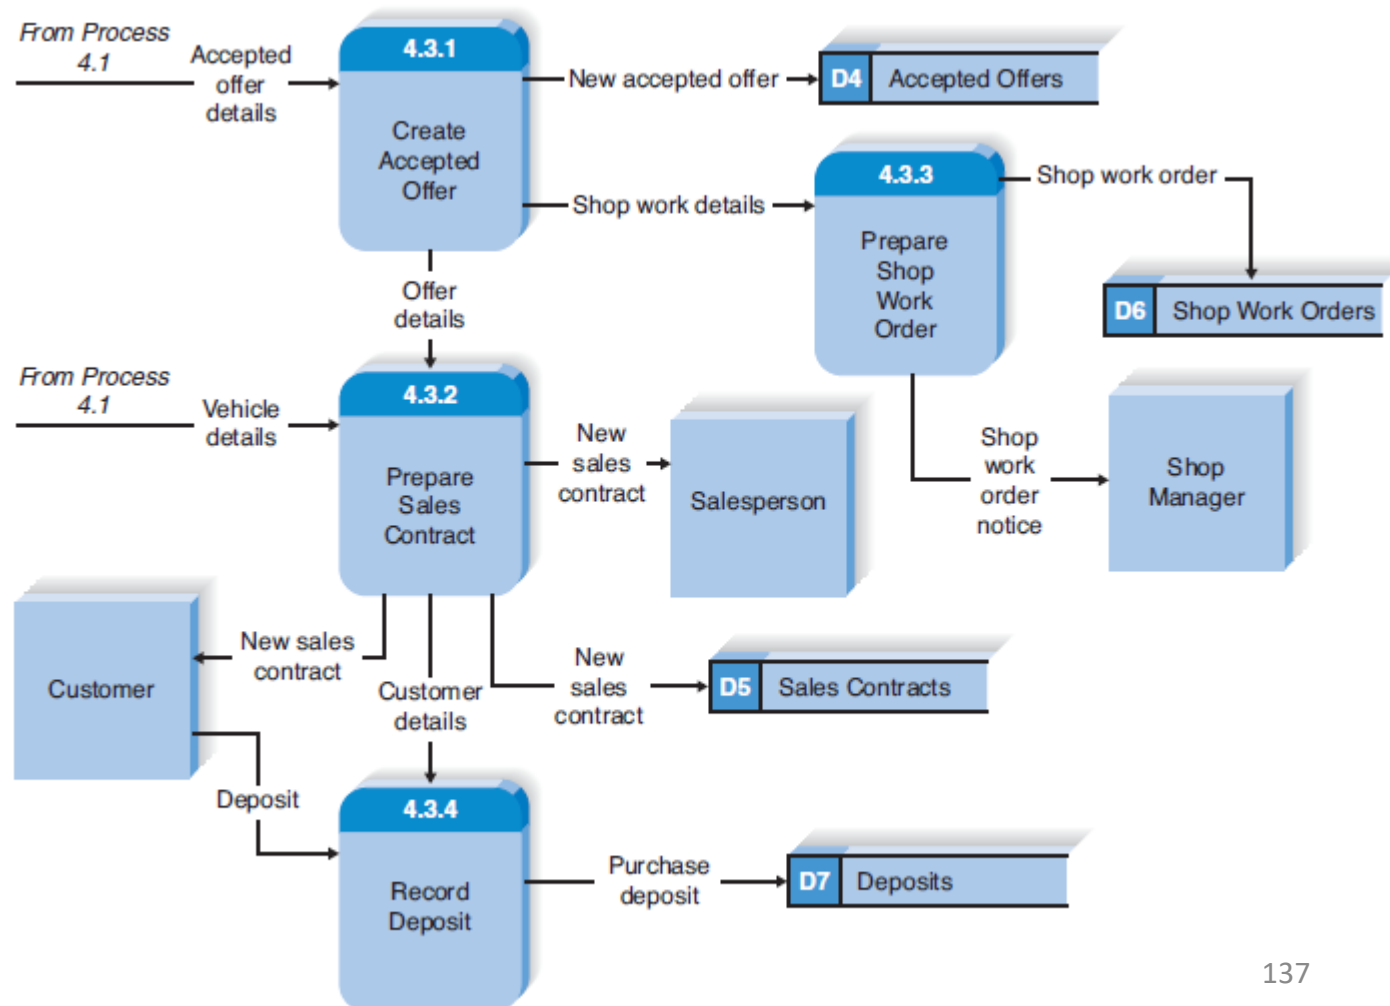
From Process 4.1

Accepted offer details

4.3.1

Create Accepted Offer

New accepted offer

D4 Accepted Offers

Shop work details

4.3.3

Prepare Shop Work Order

Shop work order

D6 Shop Work Orders

Offer details

From Process 4.1

Vehicle details

4.3.2

Prepare Sales Contract

New sales contract

Salesperson

Shop work order notice

Shop Manager

Customer

New sales contract

Customer details

New sales contract

D5 Sales Contracts

Deposit

4.3.4

Record Deposit

Purchase deposit

D7 Deposits

137